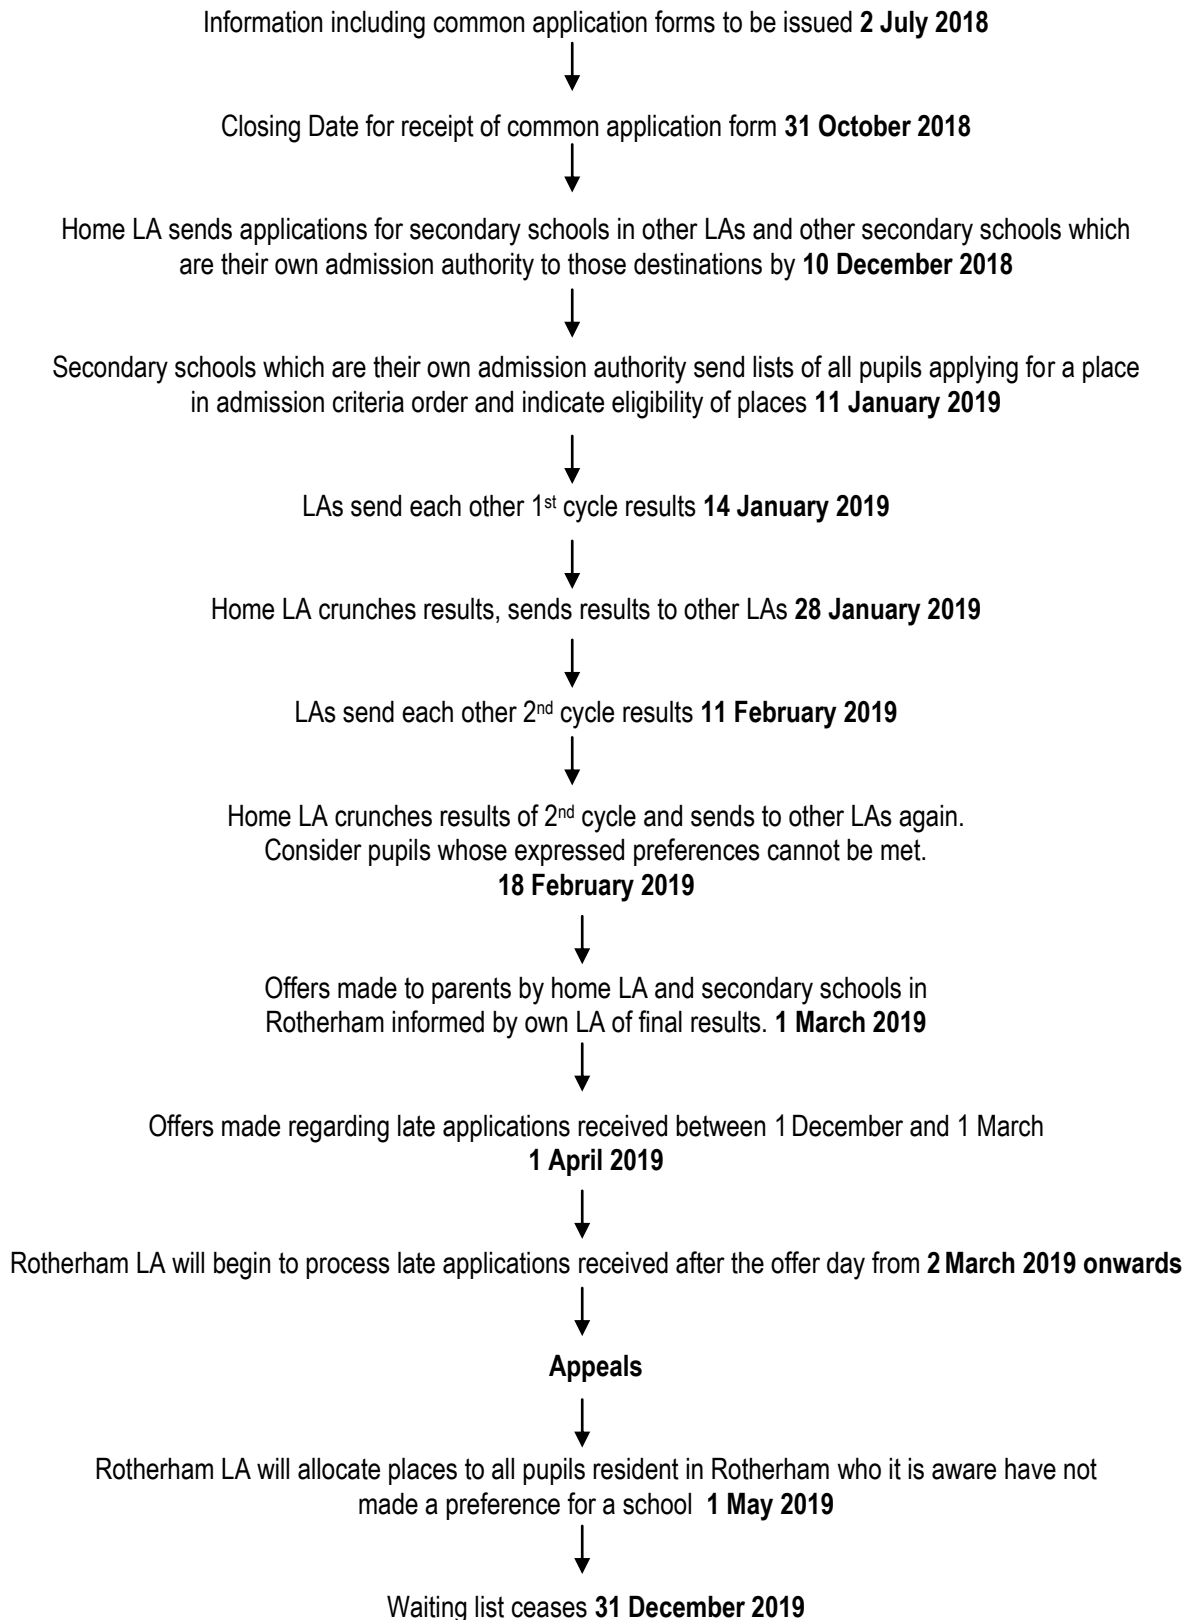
Information including common application forms to be issued **2 July 2018**

Closing Date for receipt of common application form **31 October 2018**

Home LA sends applications for secondary schools in other LAs and other secondary schools which are their own admission authority to those destinations by **10 December 2018**

Secondary schools which are their own admission authority send lists of all pupils applying for a place in admission criteria order and indicate eligibility of places **11 January 2019**

LAs send each other 1$^{st}$ cycle results **14 January 2019**

Home LA crunches results, sends results to other LAs **28 January 2019**

LAs send each other 2$^{nd}$ cycle results **11 February 2019**

Home LA crunches results of 2$^{nd}$ cycle and sends to other LAs again.
Consider pupils whose expressed preferences cannot be met.
**18 February 2019**

Offers made to parents by home LA and secondary schools in Rotherham informed by own LA of final results. **1 March 2019**

Offers made regarding late applications received between 1 December and 1 March
**1 April 2019**

Rotherham LA will begin to process late applications received after the offer day from **2 March 2019 onwards**

**Appeals**

Rotherham LA will allocate places to all pupils resident in Rotherham who it is aware have not made a preference for a school **1 May 2019**

Waiting list ceases **31 December 2019**